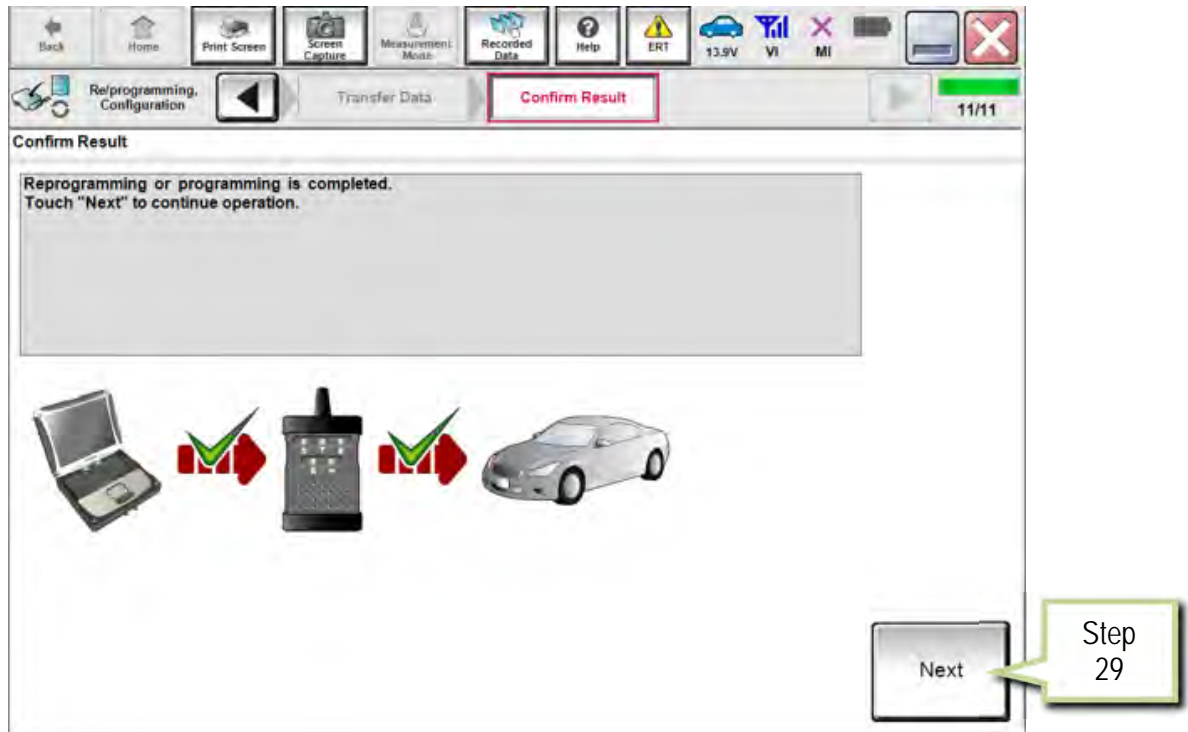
Back Home Print Screen Screen Capture Measurement Mode Recorded Data Help ERT 13.9V VI MI

Re/programming, Configuration Transfer Data Confirm Result 11/11

Confirm Result

Reprogramming or programming is completed.
Touch "Next" to continue operation.

Next

Step 29